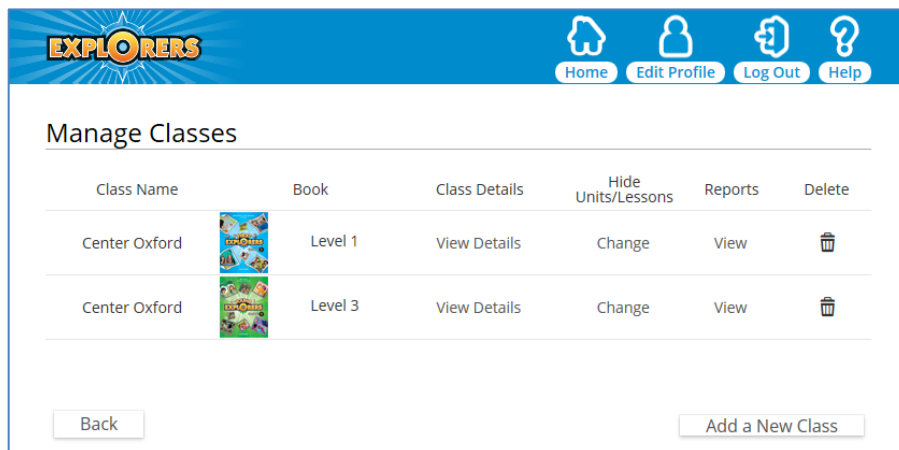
EXPLORERS

Home Edit Profile Log Out Help

Manage Classes

| Class Name | Book | Class Details | Hide Units/Lessons | Reports | Delete |
|---|---|---|---|---|---|
| Center Oxford | Level 1 | View Details | Change | View | |
| Center Oxford | Level 3 | View Details | Change | View | |

Back

Add a New Class